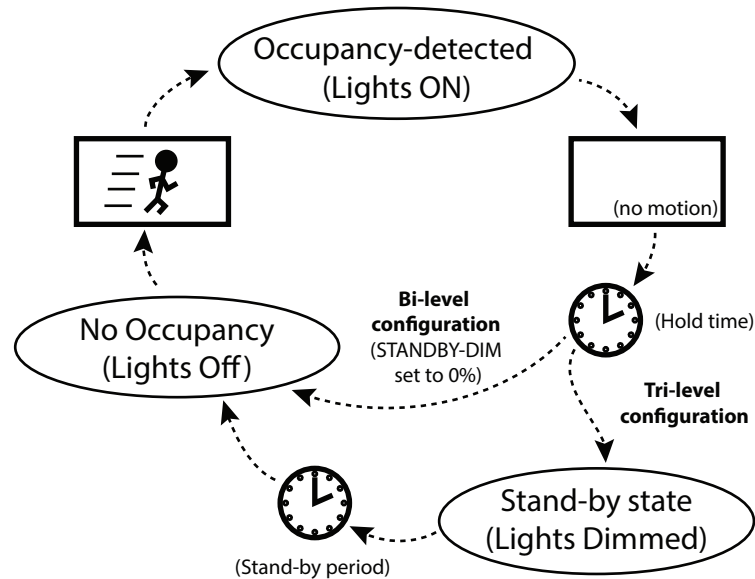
Occupancy-detected
(Lights ON)

(no motion)

(Hold time)

Bi-level configuration
(STANDBY-DIM set to 0%)

No Occupancy
(Lights Off)

Tri-level configuration

Stand-by state
(Lights Dimmed)

(Stand-by period)